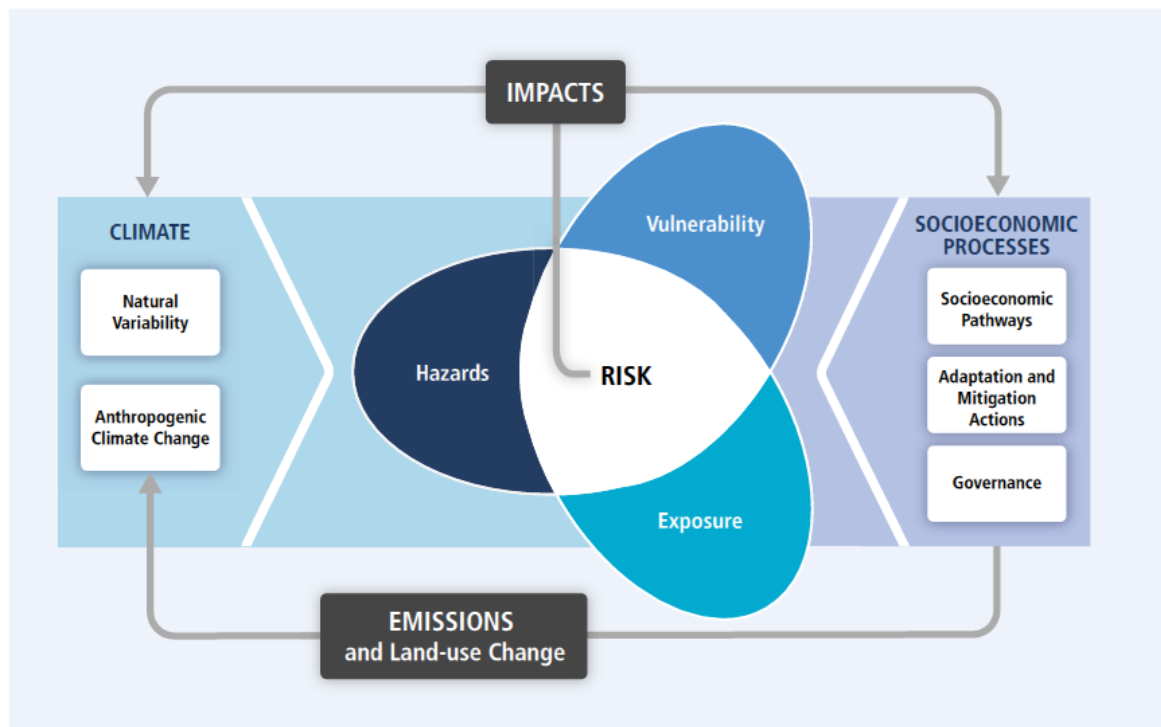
IMPACTS

CLIMATE

Natural Variability

Anthropogenic Climate Change

Vulnerability

Hazards

RISK

Exposure

SOCIOECONOMIC PROCESSES

Socioeconomic Pathways

Adaptation and Mitigation Actions

Governance

EMISSIONS and Land-use Change